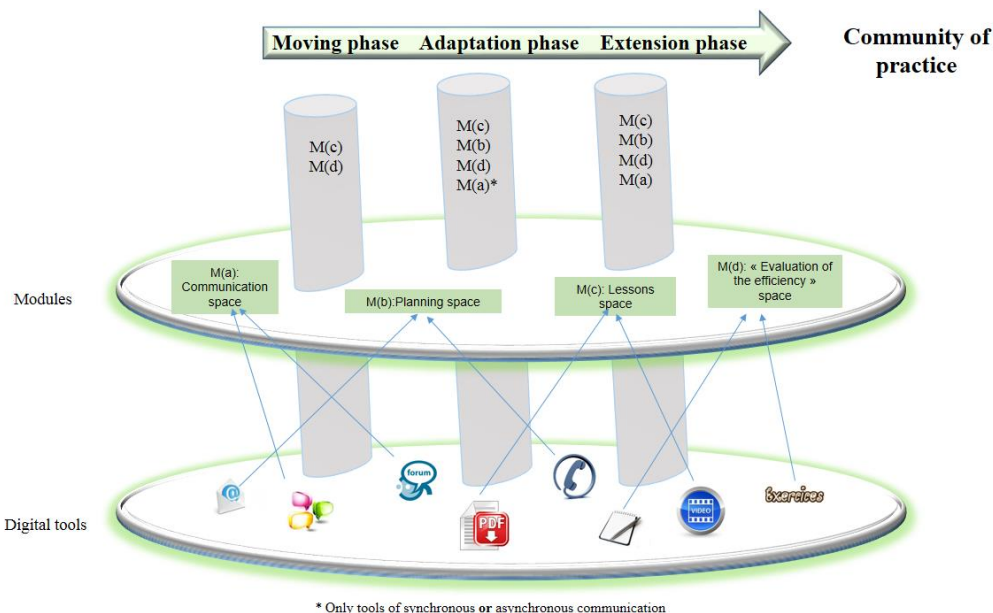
Moving phase Adaptation phase Extension phase

Community of practice

M(c)
M(d)

M(c)
M(b)
M(d)
M(a)*

M(c)
M(b)
M(d)
M(a)

Modules

M(a): Communication space

M(b):Planning space

M(c): Lessons space

M(d): « Evaluation of the efficiency » space

forum

PDF

VIDEO

Exercices

Digital tools

* Only tools of synchronous **or** asynchronous communication